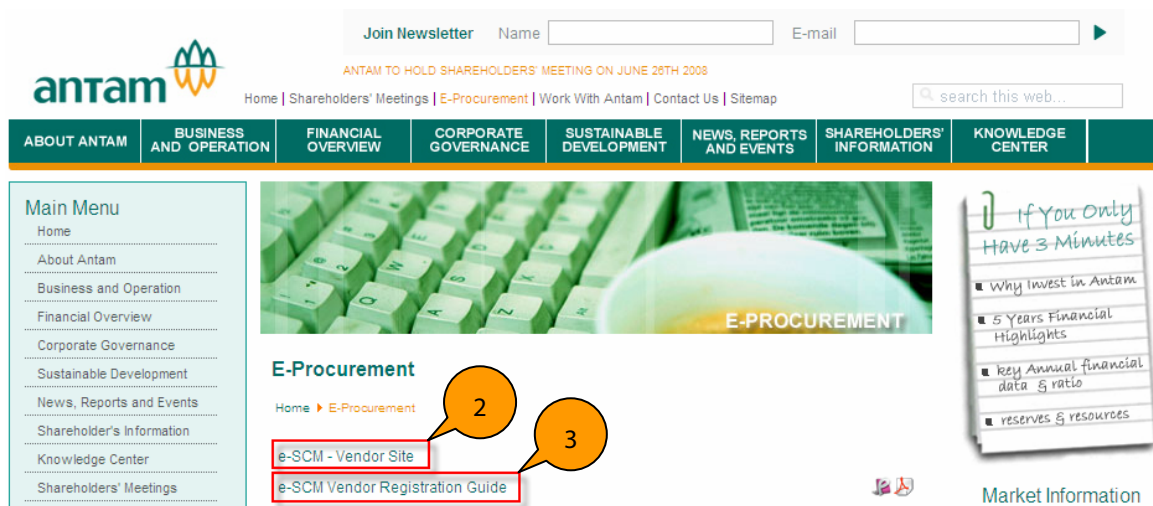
Join Newsletter Name E-mail

antam

ANTAM TO HOLD SHAREHOLDERS' MEETING ON JUNE 26TH 2008

Home | Shareholders' Meetings | E-Procurement | Work With Antam | Contact Us | Sitemap

search this web...

ABOUT ANTAM | BUSINESS AND OPERATION | FINANCIAL OVERVIEW | CORPORATE GOVERNANCE | SUSTAINABLE DEVELOPMENT | NEWS, REPORTS AND EVENTS | SHAREHOLDERS' INFORMATION | KNOWLEDGE CENTER

Main Menu
Home
About Antam
Business and Operation
Financial Overview
Corporate Governance
Sustainable Development
News, Reports and Events
Shareholder's Information
Knowledge Center
Shareholders' Meetings

E-PROCUREMENT

E-Procurement

Home ▸ E-Procurement

2

3

e-SCM - Vendor Site

e-SCM Vendor Registration Guide

If You Only Have 3 Minutes
Why Invest in Antam
5 Years Financial Highlights
key Annual financial data & ratio
reserves & resources

Market Information